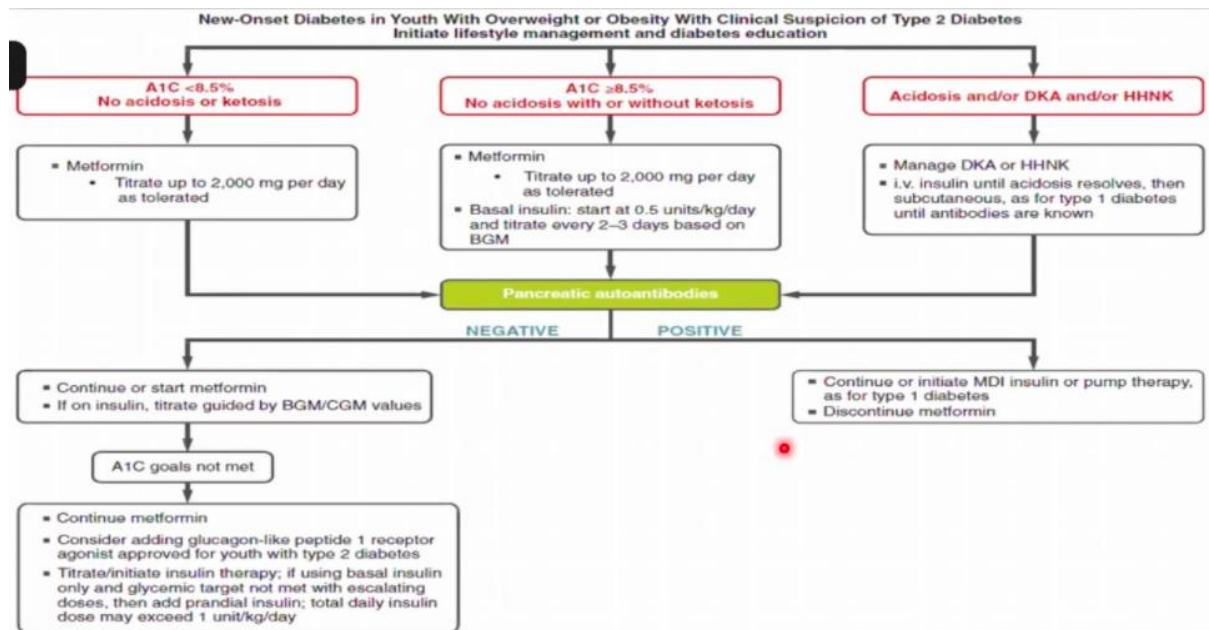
New-Onset Diabetes in Youth With Overweight or Obesity With Clinical Suspicion of Type 2 Diabetes
Initiate lifestyle management and diabetes education

A1C <8.5%
No acidosis or ketosis

A1C ≥8.5%
No acidosis with or without ketosis

Acidosis and/or DKA and/or HHNK

- Metformin
  - Titrate up to 2,000 mg per day as tolerated

- Metformin
  - Titrate up to 2,000 mg per day as tolerated
- Basal insulin: start at 0.5 units/kg/day and titrate every 2–3 days based on BGM

- Manage DKA or HHNK
- i.v. insulin until acidosis resolves, then subcutaneous, as for type 1 diabetes until antibodies are known

Pancreatic autoantibodies

NEGATIVE

POSITIVE

- Continue or start metformin
- If on insulin, titrate guided by BGM/CGM values

- Continue or initiate MDI insulin or pump therapy, as for type 1 diabetes
- Discontinue metformin

A1C goals not met

- Continue metformin
- Consider adding glucagon-like peptide 1 receptor agonist approved for youth with type 2 diabetes
- Titrate/initiate insulin therapy; if using basal insulin only and glycemic target not met with escalating doses, then add prandial insulin; total daily insulin dose may exceed 1 unit/kg/day